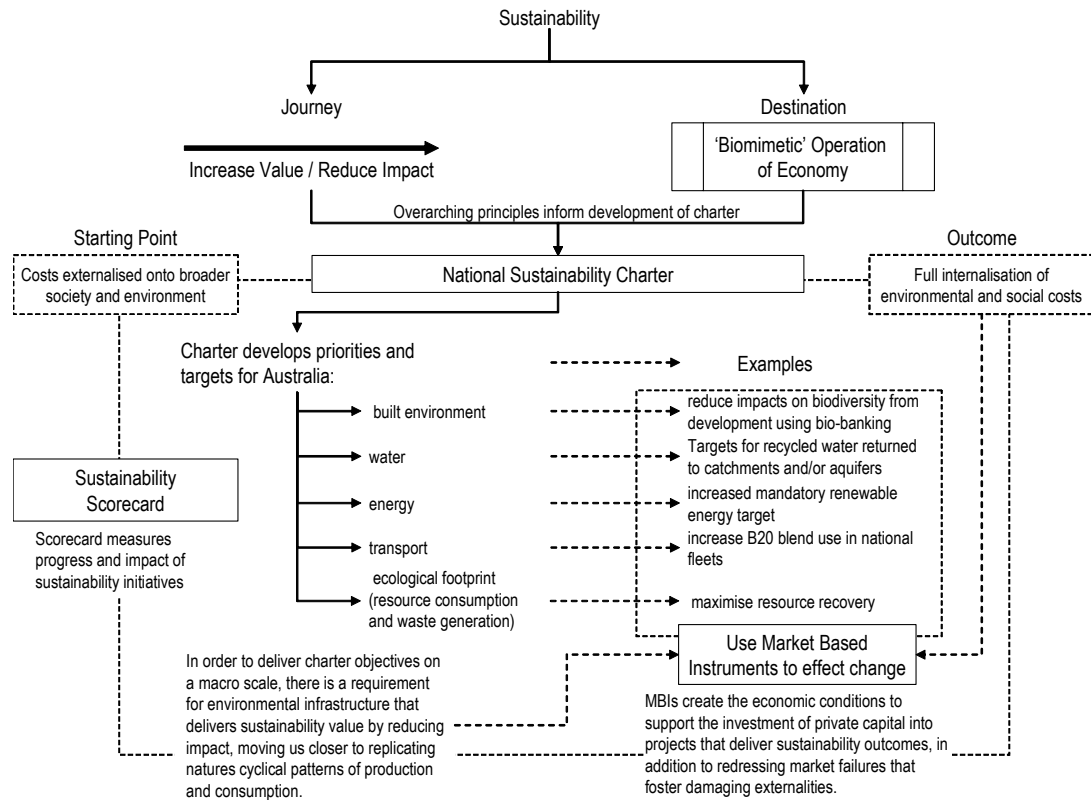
Sustainability

Journey

Destination

Increase Value / Reduce Impact

'Biomimetic' Operation of Economy

Overarching principles inform development of charter

Starting Point

Outcome

Costs externalised onto broader society and environment

National Sustainability Charter

Full internalisation of environmental and social costs

Charter develops priorities and targets for Australia:

Examples

built environment

reduce impacts on biodiversity from development using bio-banking

water

Targets for recycled water returned to catchments and/or aquifers

energy

increased mandatory renewable energy target

transport

increase B20 blend use in national fleets

ecological footprint (resource consumption and waste generation)

maximise resource recovery

Sustainability Scorecard

Scorecard measures progress and impact of sustainability initiatives

Use Market Based Instruments to effect change

In order to deliver charter objectives on a macro scale, there is a requirement for environmental infrastructure that delivers sustainability value by reducing impact, moving us closer to replicating natures cyclical patterns of production and consumption.

MBIs create the economic conditions to support the investment of private capital into projects that deliver sustainability outcomes, in addition to redressing market failures that foster damaging externalities.